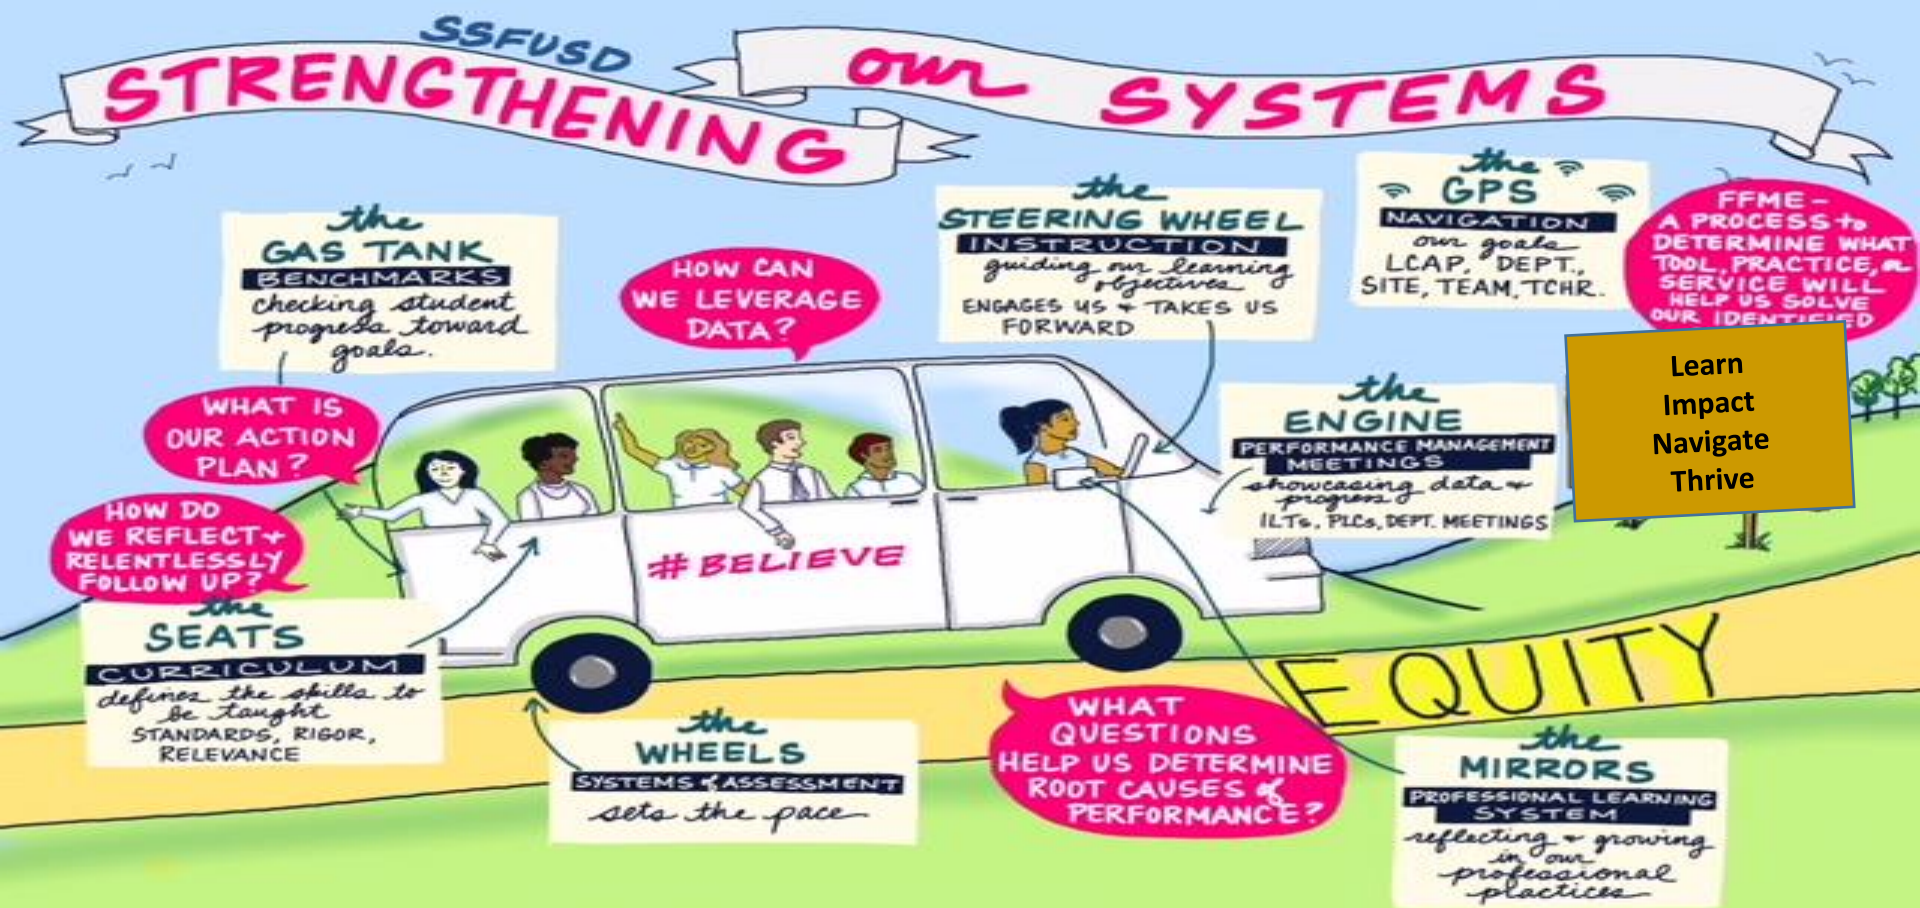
SSFUSD STRENGTHENING our SYSTEMS

the GAS TANK
BENCHMARKS
checking student progress toward goals.

HOW CAN WE LEVERAGE DATA?

the STEERING WHEEL
INSTRUCTION
guiding our learning objectives
ENGAGES US + TAKES US FORWARD

the GPS
NAVIGATION
our goals
LCAP, DEPT., SITE, TEAM, TCHR.

FFME - A PROCESS to DETERMINE WHAT TOOL, PRACTICE, or SERVICE WILL HELP US SOLVE OUR IDENTIFIED

Learn
Impact
Navigate
Thrive

WHAT IS OUR ACTION PLAN?

HOW DO WE REFLECT + RELENTLESSLY FOLLOW UP?

the ENGINE
PERFORMANCE MANAGEMENT MEETINGS
showcasing data + progress
ILTs, PLCs, DEPT. MEETINGS

#BELIEVE

the SEATS
CURRICULUM
defines the skills to be taught
STANDARDS, RIGOR, RELEVANCE

EQUITY

the WHEELS
SYSTEMS of ASSESSMENT
sets the pace

WHAT QUESTIONS HELP US DETERMINE ROOT CAUSES of PERFORMANCE?

the MIRRORS
PROFESSIONAL LEARNING SYSTEM
reflecting + growing in our professional practices